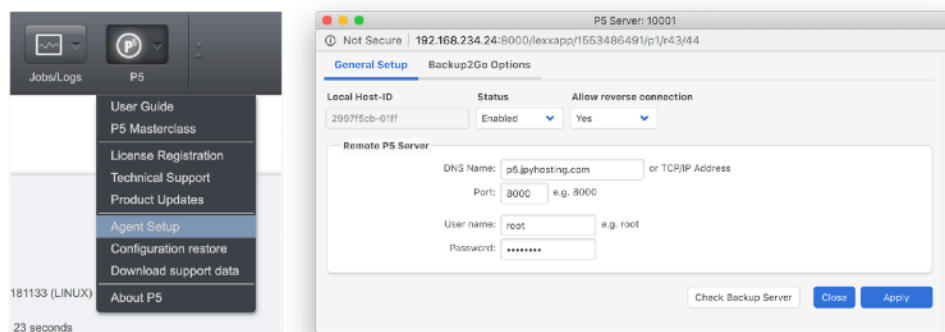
Jobs/Logs
P5

User Guide
P5 Masterclass
License Registration
Technical Support
Product Updates
Agent Setup
Configuration restore
Download support data
About P5

181133 (LINUX)
23 seconds

P5 Server: 10001
Not Secure | 192.168.234.24:8000/lexxapp/1553486491/p1/r43/44

General Setup Backup2Go Options

Local Host-ID
2997f5cb-01ff
Status
Enabled
Allow reverse connection
Yes

Remote P5 Server
DNS Name: p5.jpyhosting.com or TCP/IP Address
Port: 8000 e.g. 8000
User name: root e.g. root
Password: ••••••••

Check Backup Server
Close
Apply